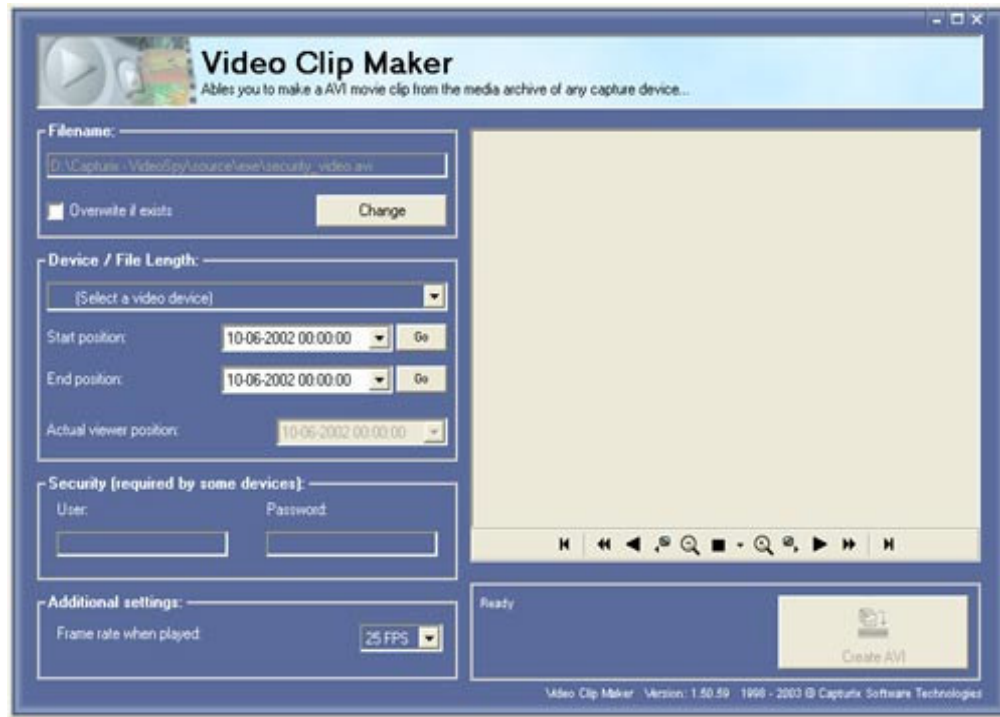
Video Clip Maker
Ables you to make a AVI movie clip from the media archive of any capture device...

Filename:
D:\Capturix - VideoSpy\source\exe\security_video.avi
Overwrite if exists
Change

Device / File Length:
(Select a video device)
Start position: 10-06-2002 00:00:00 Go
End position: 10-06-2002 00:00:00 Go
Actual viewer position: 10-06-2002 00:00:00

Security (required by some devices):
User: Password:

Additional settings:
Frame rate when played: 25 FPS

Ready
Create AVI

Video Clip Maker Version: 1.50.59 1998 - 2003 © Capturix Software Technologies